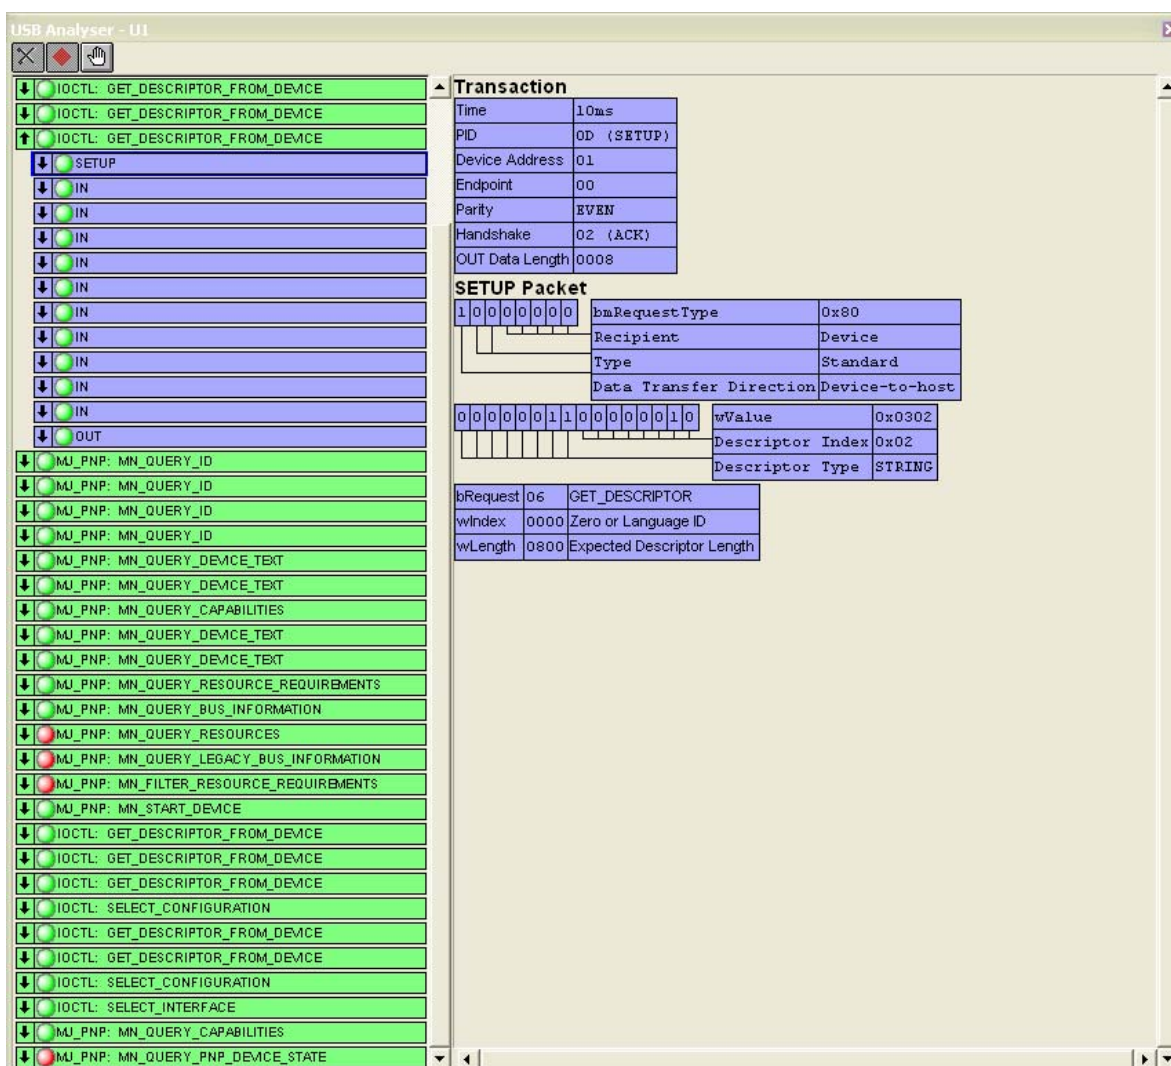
USB Analyser - U1

IOCTL: GET_DESCRIPTOR_FROM_DEVICE
IOCTL: GET_DESCRIPTOR_FROM_DEVICE
IOCTL: GET_DESCRIPTOR_FROM_DEVICE
SETUP
IN
IN
IN
IN
IN
IN
IN
IN
IN
IN
OUT
MJ_PNP: MN_QUERY_ID
MJ_PNP: MN_QUERY_ID
MJ_PNP: MN_QUERY_ID
MJ_PNP: MN_QUERY_ID
MJ_PNP: MN_QUERY_DEVICE_TEXT
MJ_PNP: MN_QUERY_DEVICE_TEXT
MJ_PNP: MN_QUERY_CAPABILITIES
MJ_PNP: MN_QUERY_DEVICE_TEXT
MJ_PNP: MN_QUERY_DEVICE_TEXT
MJ_PNP: MN_QUERY_RESOURCE_REQUIREMENTS
MJ_PNP: MN_QUERY_BUS_INFORMATION
MJ_PNP: MN_QUERY_RESOURCES
MJ_PNP: MN_QUERY_LEGACY_BUS_INFORMATION
MJ_PNP: MN_FILTER_RESOURCE_REQUIREMENTS
MJ_PNP: MN_START_DEVICE
IOCTL: GET_DESCRIPTOR_FROM_DEVICE
IOCTL: GET_DESCRIPTOR_FROM_DEVICE
IOCTL: GET_DESCRIPTOR_FROM_DEVICE
IOCTL: SELECT_CONFIGURATION
IOCTL: GET_DESCRIPTOR_FROM_DEVICE
IOCTL: GET_DESCRIPTOR_FROM_DEVICE
IOCTL: SELECT_CONFIGURATION
IOCTL: SELECT_INTERFACE
MJ_PNP: MN_QUERY_CAPABILITIES
MJ_PNP: MN_QUERY_PNP_DEVICE_STATE

Transaction

| Time | 10ms |
|---|---|
| PID | 0D (SETUP) |
| Device Address | 01 |
| Endpoint | 00 |
| Parity | EVEN |
| Handshake | 02 (ACK) |
| OUT Data Length | 0008 |

SETUP Packet

1 0 0 0 0 0 0 0

| bmRequestType | 0x80 |
|---|---|
| Recipient | Device |
| Type | Standard |
| Data Transfer Direction | Device-to-host |

0 0 0 0 0 0 1 1 0 0 0 0 0 0 1 0

| wValue | 0x0302 |
|---|---|
| Descriptor Index | 0x02 |
| Descriptor Type | STRING |

| bRequest | 06 | GET_DESCRIPTOR |
|---|---|---|
| wIndex | 0000 | Zero or Language ID |
| wLength | 0800 | Expected Descriptor Length |